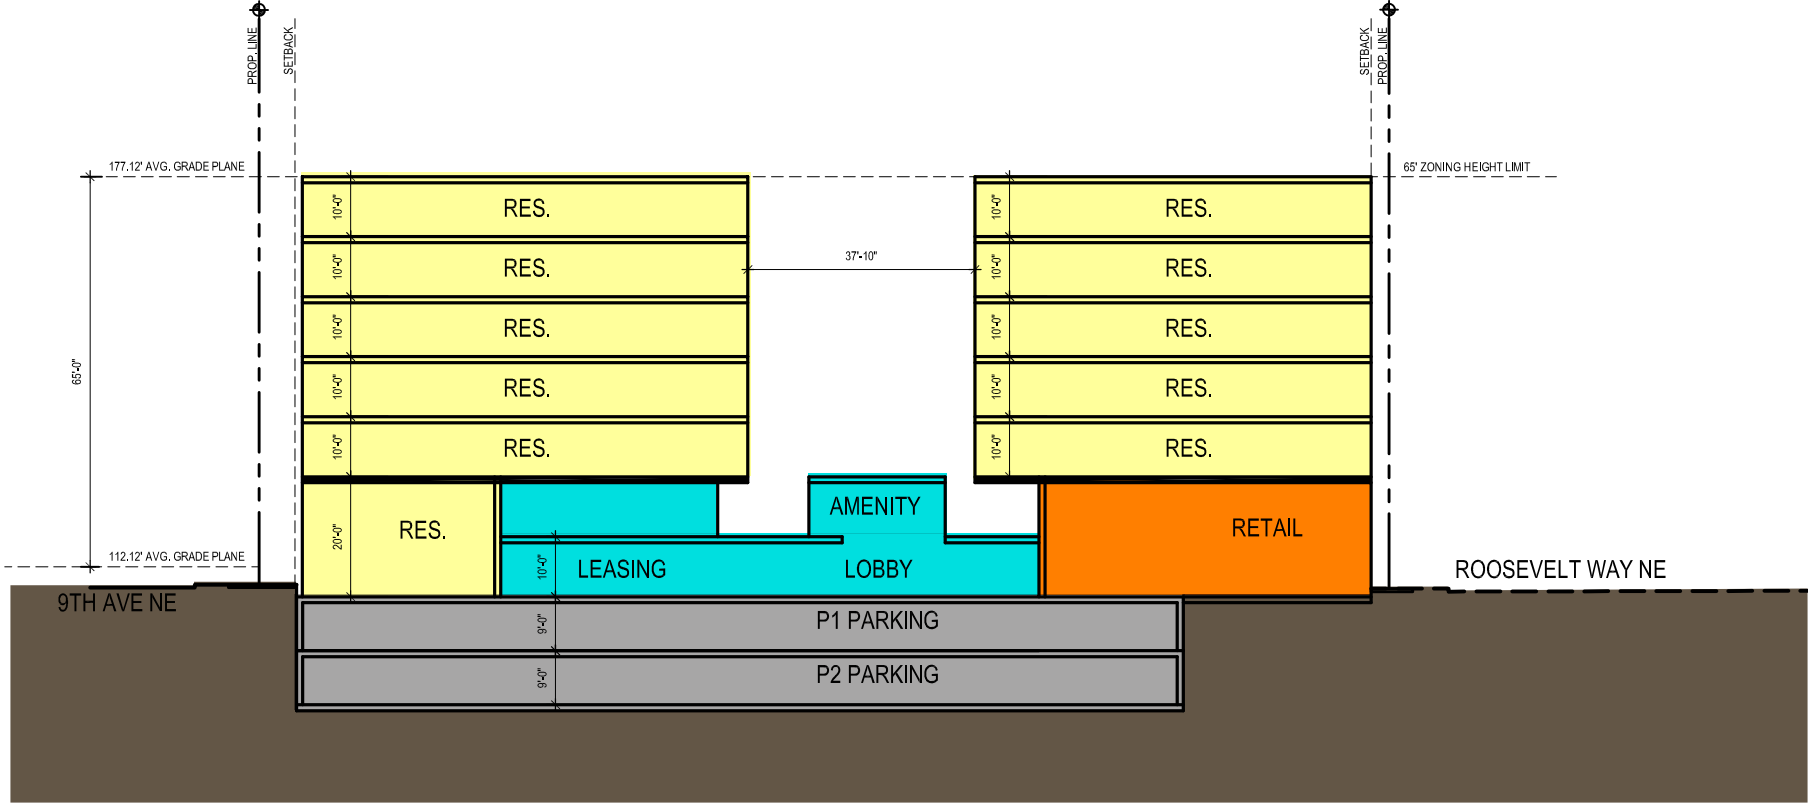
PROP. LINE
SETBACK
SETBACK
PROP. LINE

177.12' AVG. GRADE PLANE
65' ZONING HEIGHT LIMIT

10'-0" RES.
10'-0" RES.
10'-0" RES.
10'-0" RES.
10'-0" RES.

37'-10"

10'-0" RES.
10'-0" RES.
10'-0" RES.
10'-0" RES.
10'-0" RES.

65'-0"

20'-0" RES.
AMENITY
RETAIL
10'-0" LEASING
LOBBY

112.12' AVG. GRADE PLANE
9TH AVE NE
ROOSEVELT WAY NE

9'-0" P1 PARKING
9'-0" P2 PARKING